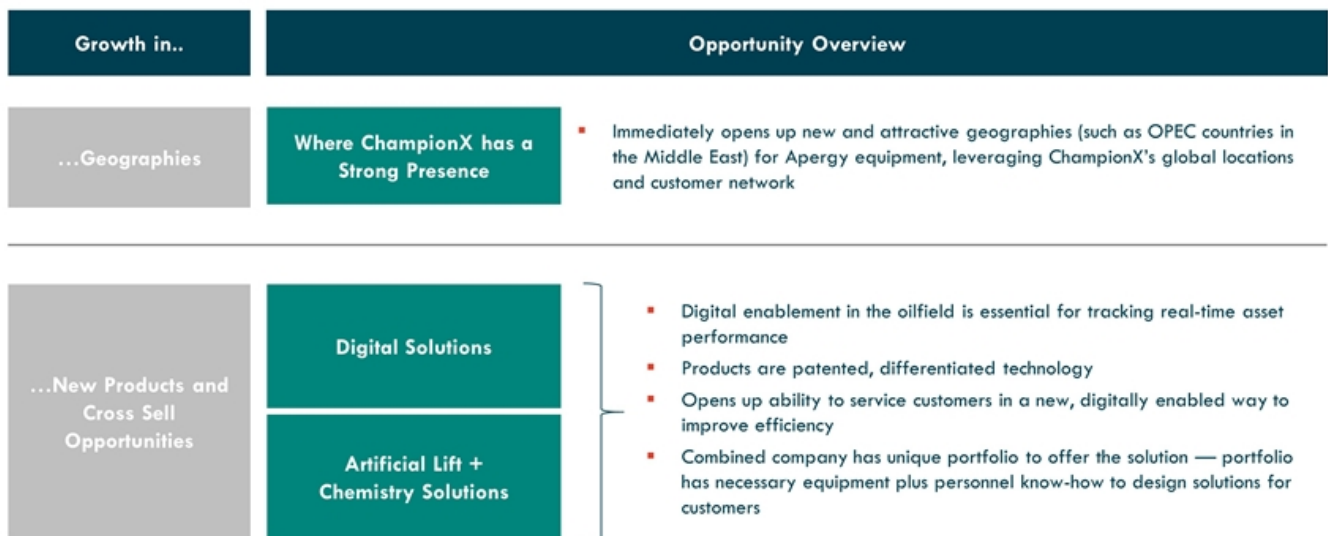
Growth in..

Opportunity Overview

…Geographies

Where ChampionX has a Strong Presence

▪ Immediately opens up new and attractive geographies (such as OPEC countries in the Middle East) for Apergy equipment, leveraging ChampionX's global locations and customer network

…New Products and Cross Sell Opportunities

Digital Solutions

Artificial Lift + Chemistry Solutions

▪ Digital enablement in the oilfield is essential for tracking real-time asset performance

▪ Products are patented, differentiated technology

▪ Opens up ability to service customers in a new, digitally enabled way to improve efficiency

▪ Combined company has unique portfolio to offer the solution — portfolio has necessary equipment plus personnel know-how to design solutions for customers